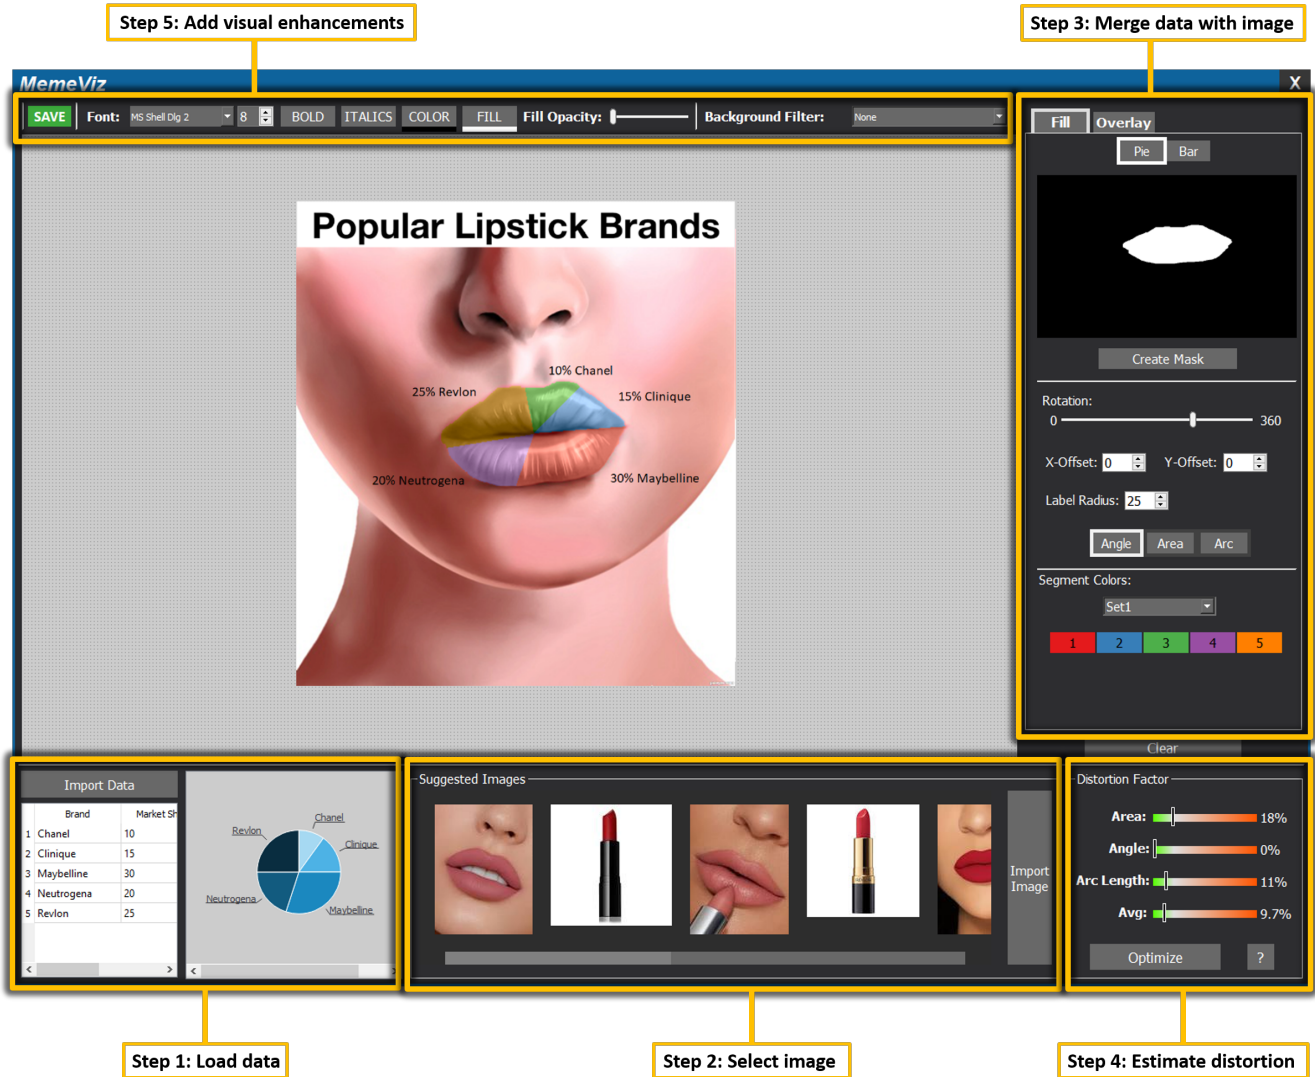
Step 5: Add visual enhancements

Step 3: Merge data with image

MemeViz

X

SAVE Font: MS Shell Dlg 2 8 BOLD ITALICS COLOR FILL Fill Opacity: Background Filter: None

Popular Lipstick Brands

10% Chanel
25% Revlon
15% Clinique
20% Neutrogena
30% Maybelline

Fill Overlay

Pie Bar

Create Mask

Rotation:
0 360

X-Offset: 0 Y-Offset: 0

Label Radius: 25

Angle Area Arc

Segment Colors:

Set1

1 2 3 4 5

Clear

Import Data

| | Brand | Market Sh |
|---|---|---|
| 1 | Chanel | 10 |
| 2 | Clinique | 15 |
| 3 | Maybelline | 30 |
| 4 | Neutrogena | 20 |
| 5 | Revlon | 25 |

Revlon
Chanel
Clinique
Neutrogena
Maybelline

Suggested Images

Import Image

Distortion Factor

Area: 18%
Angle: 0%
Arc Length: 11%
Avg: 9.7%

Optimize ?

Step 1: Load data

Step 2: Select image

Step 4: Estimate distortion